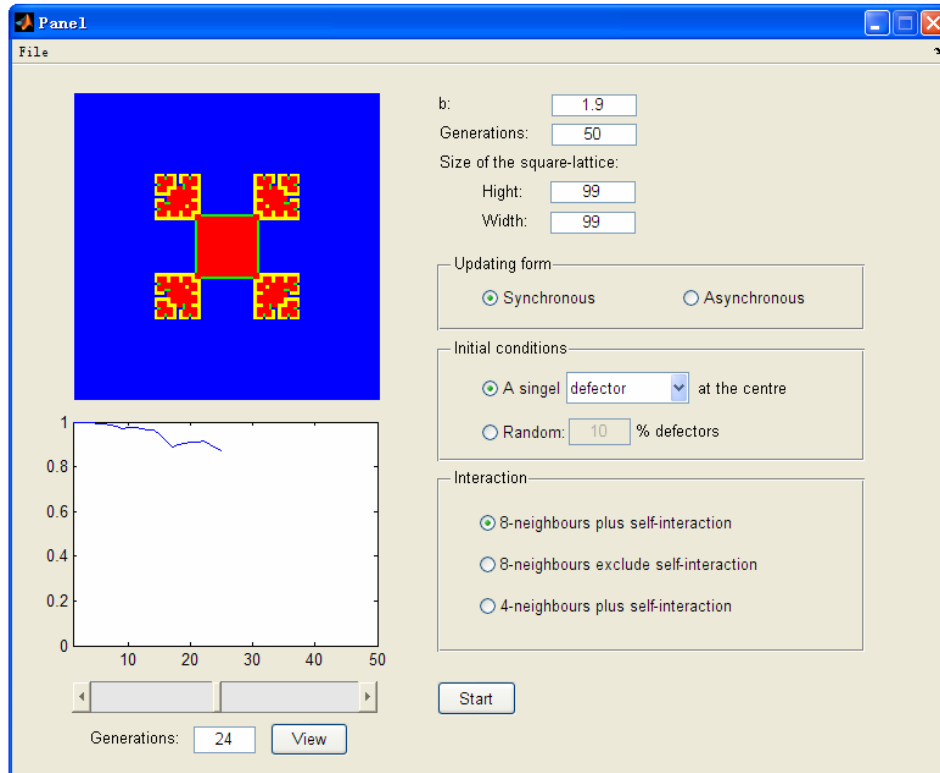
Panel

File

b: 1.9

Generations: 50

Size of the square-lattice:

Hight: 99

Width: 99

Updating form

Synchronous

Asynchronous

Initial conditions

A singel defector at the centre

Random: 10 % defectors

Interaction

8-neighbours plus self-interaction

8-neighbours exclude self-interaction

4-neighbours plus self-interaction

Start

1
0.8
0.6
0.4
0.2
0
10 20 30 40 50

Generations: 24 View